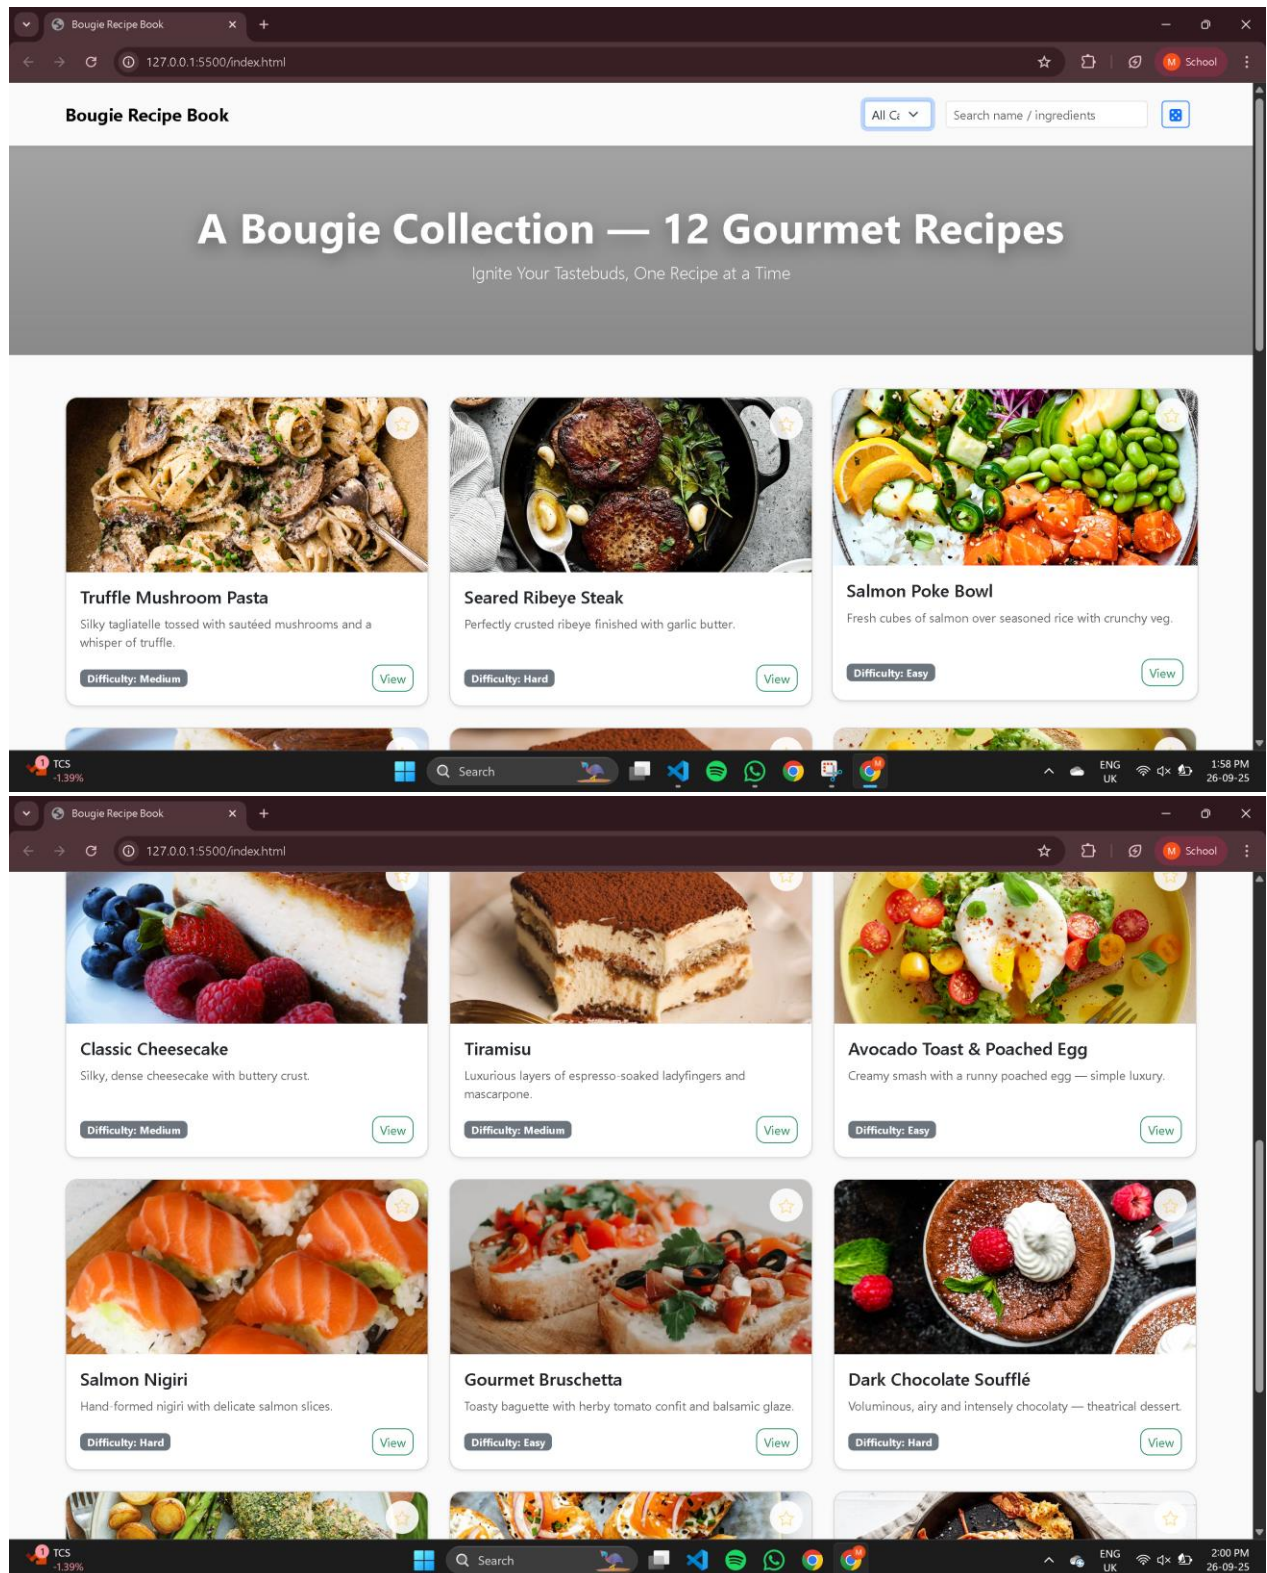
Bougie Recipe Book
127.0.0.1:5500/index.html
School

Bougie Recipe Book
All Ca
Search name / ingredients

A Bougie Collection — 12 Gourmet Recipes
Ignite Your Tastebuds, One Recipe at a Time

Truffle Mushroom Pasta
Silky tagliatelle tossed with sautéed mushrooms and a whisper of truffle.
Difficulty: Medium
View

Seared Ribeye Steak
Perfectly crusted ribeye finished with garlic butter.
Difficulty: Hard
View

Salmon Poke Bowl
Fresh cubes of salmon over seasoned rice with crunchy veg.
Difficulty: Easy
View

TCS
-1.39%
Search
ENG UK
1:58 PM
26-09-25

Bougie Recipe Book
127.0.0.1:5500/index.html
School

Classic Cheesecake
Silky, dense cheesecake with buttery crust.
Difficulty: Medium
View

Tiramisu
Luxurious layers of espresso-soaked ladyfingers and mascarpone.
Difficulty: Medium
View

Avocado Toast & Poached Egg
Creamy smash with a runny poached egg — simple luxury.
Difficulty: Easy
View

Salmon Nigiri
Hand-formed nigiri with delicate salmon slices.
Difficulty: Hard
View

Gourmet Bruschetta
Toasty baguette with herby tomato confit and balsamic glaze.
Difficulty: Easy
View

Dark Chocolate Soufflé
Voluminous, airy and intensely chocolaty — theatrical dessert.
Difficulty: Hard
View

TCS
-1.39%
Search
ENG UK
2:00 PM
26-09-25